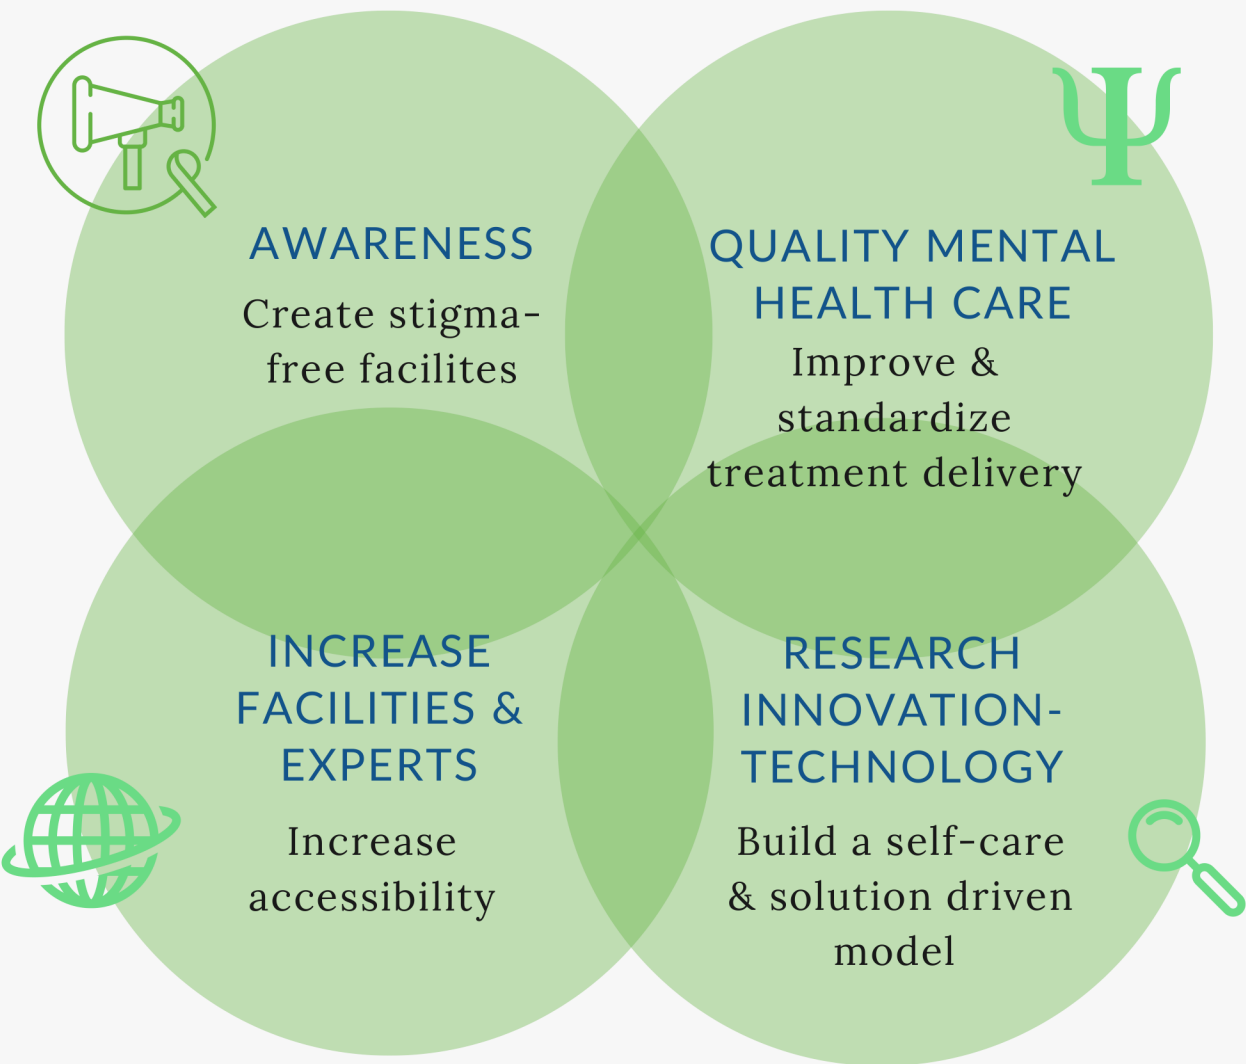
$\Psi$

AWARENESS

Create stigma-free facilites

QUALITY MENTAL HEALTH CARE

Improve & standardize treatment delivery

INCREASE FACILITIES & EXPERTS

Increase accessibility

RESEARCH INNOVATION-TECHNOLOGY

Build a self-care & solution driven model